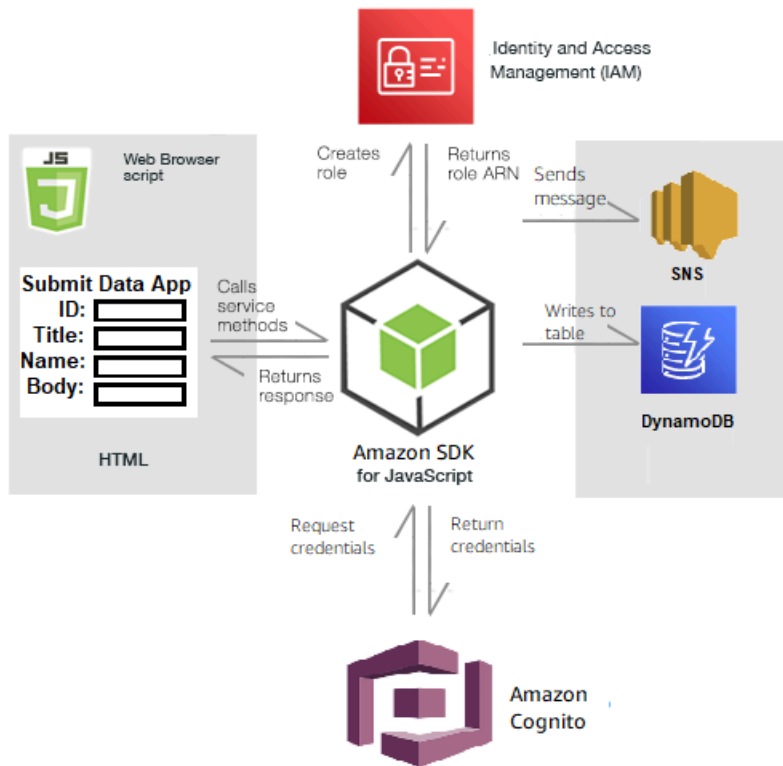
Identity and Access Management (IAM)

JS

Web Browser script

Submit Data App
ID:
Title:
Name:
Body:

HTML

Creates role

Returns role ARN

Sends message

SNS

Calls service methods

Returns response

Writes to table

DynamoDB

Amazon SDK for JavaScript

Request credentials

Return credentials

Amazon Cognito